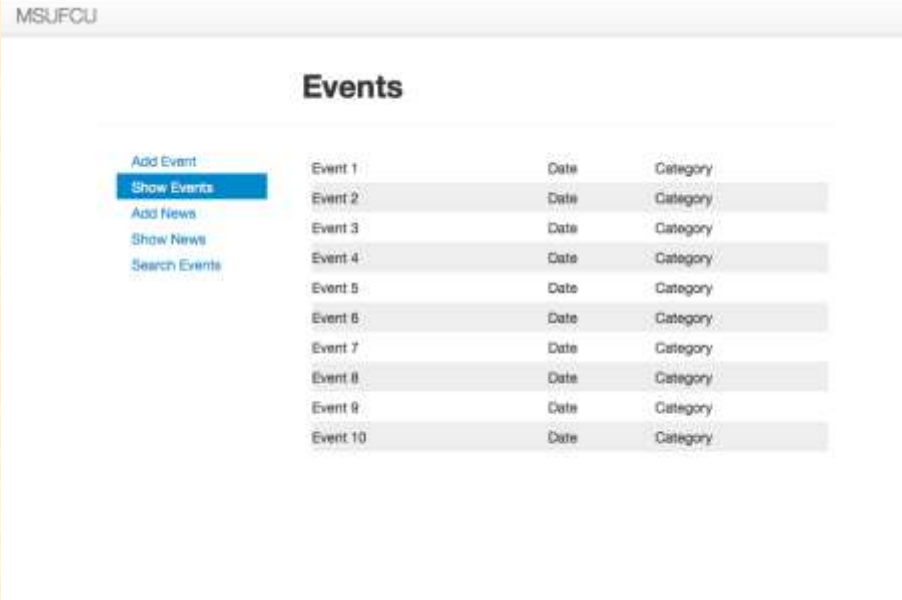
MSUFCU

Events

Add Event
Show Events
Add News
Show News
Search Events

| | | |
|---|---|---|
| Event 1 | Date | Category |
| Event 2 | Date | Category |
| Event 3 | Date | Category |
| Event 4 | Date | Category |
| Event 5 | Date | Category |
| Event 6 | Date | Category |
| Event 7 | Date | Category |
| Event 8 | Date | Category |
| Event 9 | Date | Category |
| Event 10 | Date | Category |